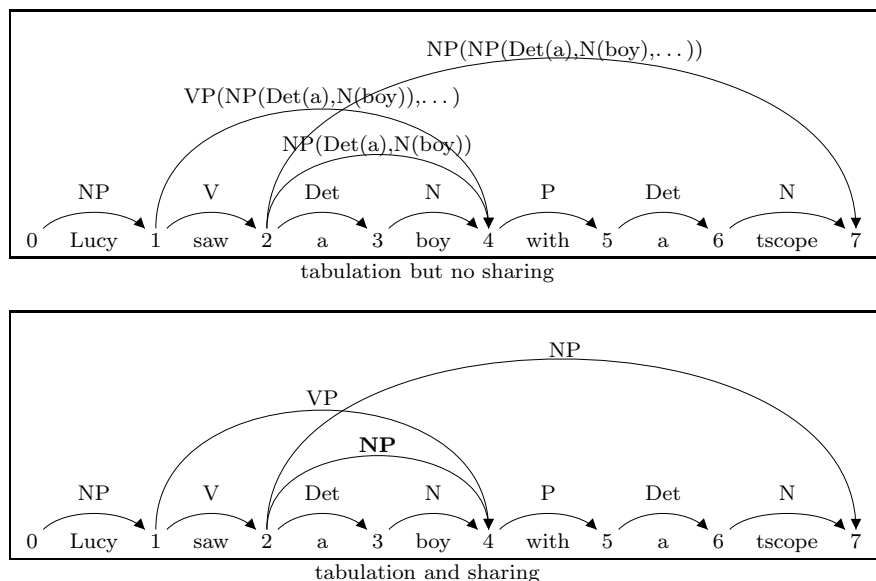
NP(NP(Det(a),N(boy),. . . ))

VP(NP(Det(a),N(boy)),. . . )

NP(Det(a),N(boy))

NP V Det N P Det N

0 Lucy 1 saw 2 a 3 boy 4 with 5 a 6 tscope 7

tabulation but no sharing

NP

VP

**NP**

NP V Det N P Det N

0 Lucy 1 saw 2 a 3 boy 4 with 5 a 6 tscope 7

tabulation and sharing